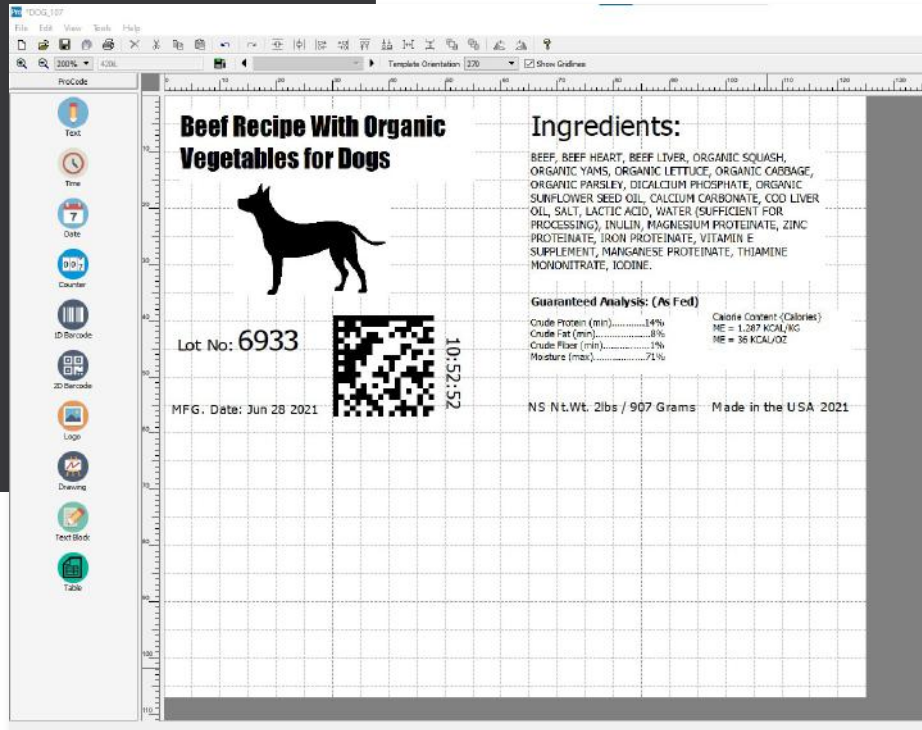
*DOG_107

File Edit View Tools Help

200% 420L Template Orientation 270 Show Gridlines

ProCode

Text

Time

Date

Counter

1D Barcode

2D Barcode

Logo

Drawing

Text Block

Table

Beef Recipe With Organic Vegetables for Dogs

Lot No: 6933

10:52:52

MFG. Date: Jun 28 2021

Ingredients:

BEEF, BEEF HEART, BEEF LIVER, ORGANIC SQUASH, ORGANIC YAMS, ORGANIC LETTUCE, ORGANIC CABBAGE, ORGANIC PARSLEY, DICALCIUM PHOSPHATE, ORGANIC SUNFLOWER SEED OIL, CALCIUM CARBONATE, COD LIVER OIL, SALT, LACTIC ACID, WATER (SUFFICIENT FOR PROCESSING), INULIN, MAGNESIUM PROTEINATE, ZINC PROTEINATE, IRON PROTEINATE, VITAMIN E SUPPLEMENT, MANGANESE PROTEINATE, THIAMINE MONONITRATE, IODINE.

Guaranteed Analysis: (As Fed)

Crude Protein (min)..............14%
Crude Fat (min)...................8%
Crude Fiber (min)..................1%
Moisture (max)....................71%

Calorie Content (Calories)
ME = 1,287 KCAL/KG
ME = 36 KCAL/OZ

NS Nt.Wt. 2lbs / 907 Grams Made in the USA 2021